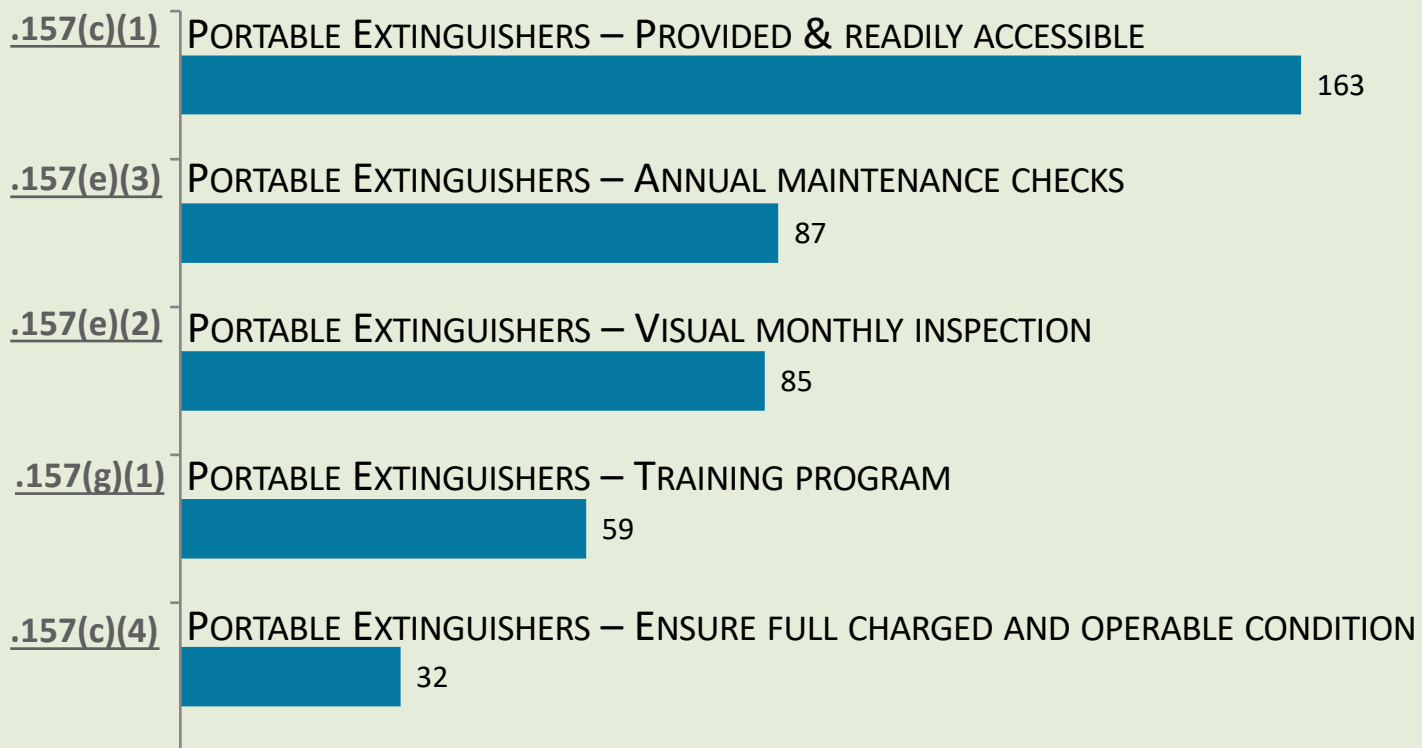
.157(c)(1) Portable Extinguishers – Provided & readily accessible
163

.157(e)(3) Portable Extinguishers – Annual maintenance checks
87

.157(e)(2) Portable Extinguishers – Visual monthly inspection
85

.157(g)(1) Portable Extinguishers – Training program
59

.157(c)(4) Portable Extinguishers – Ensure full charged and operable condition
32